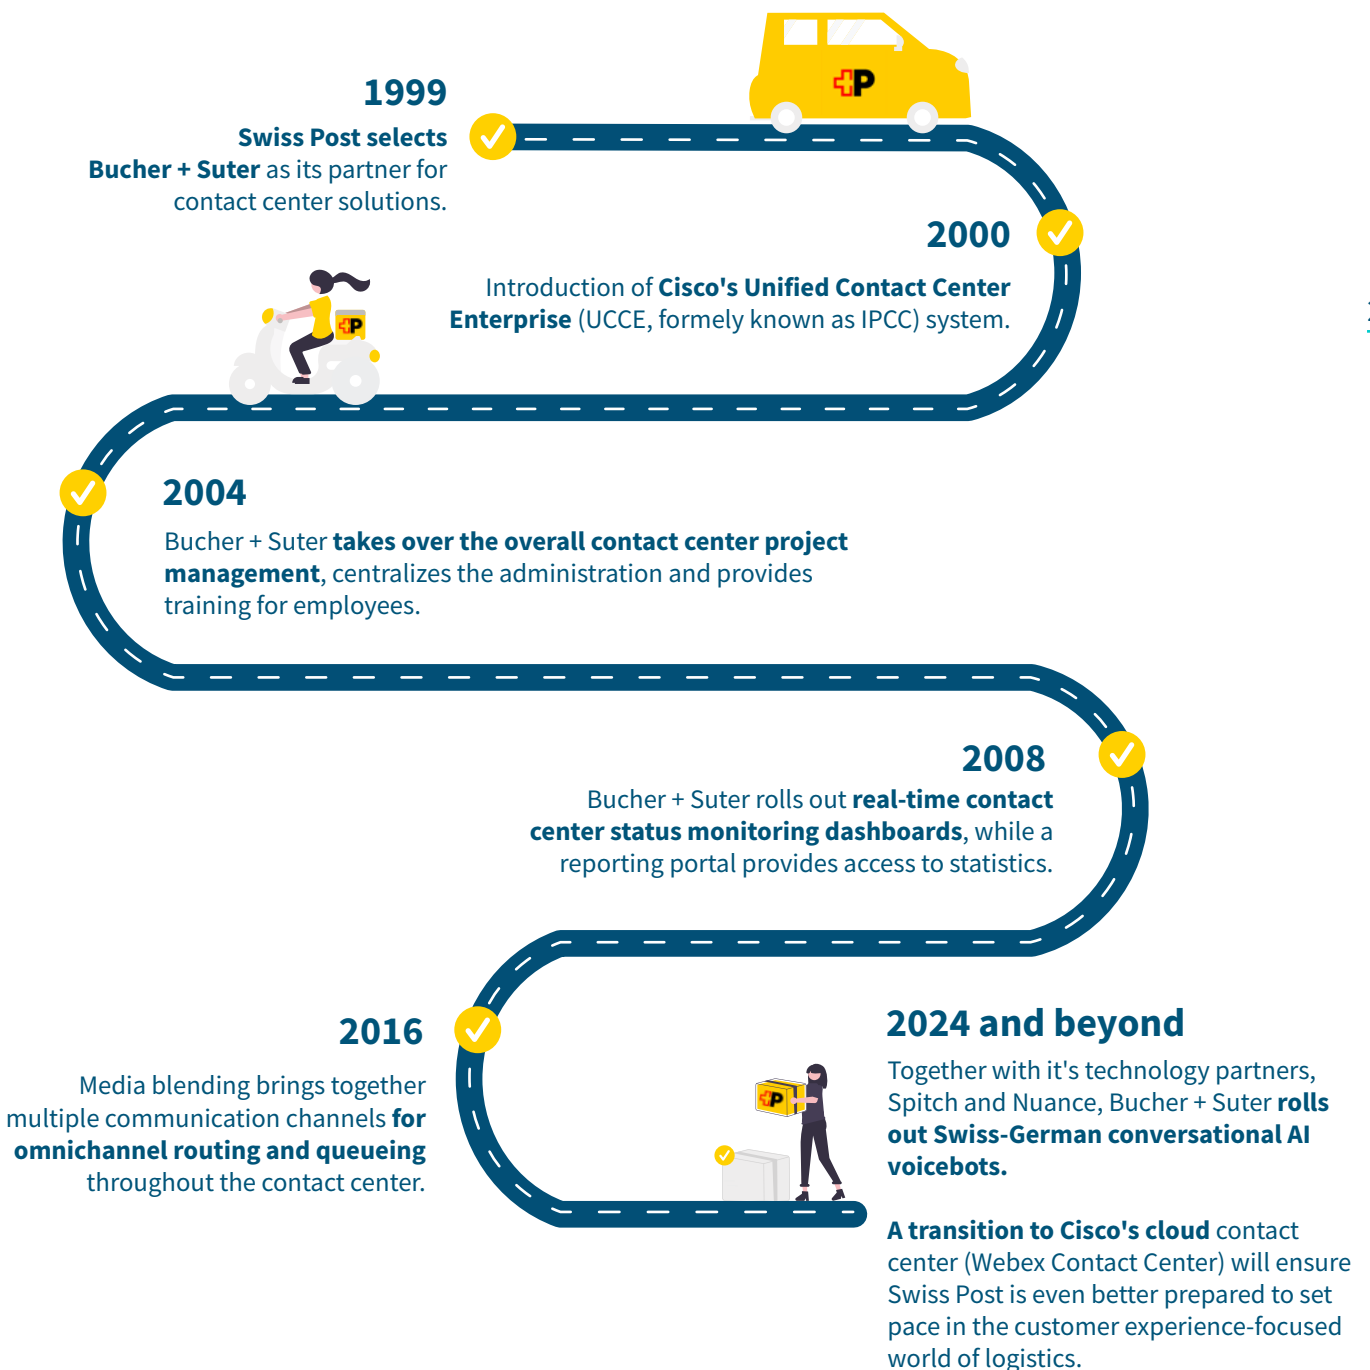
P

1999

Swiss Post selects Bucher + Suter as its partner for contact center solutions.

2000

Introduction of Cisco's Unified Contact Center Enterprise (UCCE, formely known as IPCC) system.

P

2004

Bucher + Suter takes over the overall contact center project management, centralizes the administration and provides training for employees.

2008

Bucher + Suter rolls out real-time contact center status monitoring dashboards, while a reporting portal provides access to statistics.

2016

Media blending brings together multiple communication channels for omnichannel routing and queueing throughout the contact center.

P

2024 and beyond

Together with it's technology partners, Spitch and Nuance, Bucher + Suter rolls out Swiss-German conversational AI voicebots.

A transition to Cisco's cloud contact center (Webex Contact Center) will ensure Swiss Post is even better prepared to set pace in the customer experience-focused world of logistics.